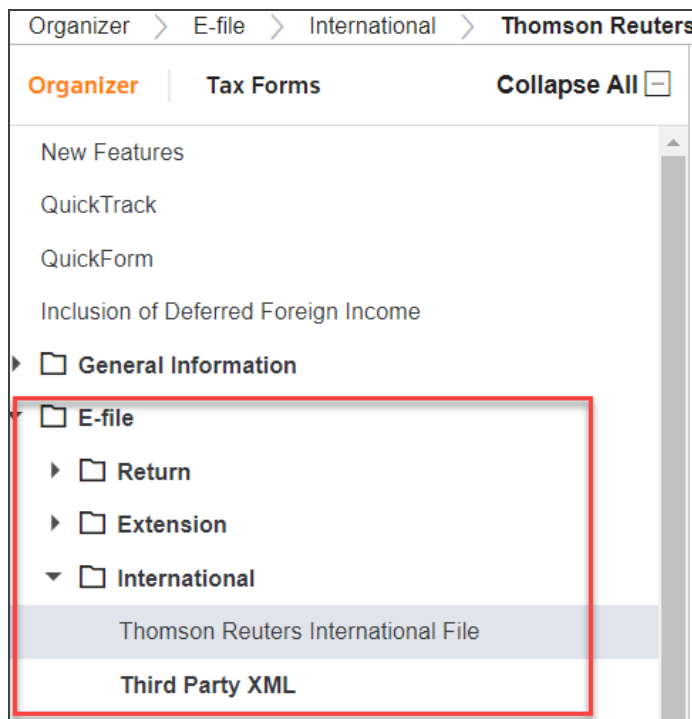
Organizer > E-file > International > Thomson Reuters

Organizer Tax Forms Collapse All

New Features

QuickTrack

QuickForm

Inclusion of Deferred Foreign Income

General Information

E-file

Return

Extension

International

Thomson Reuters International File

Third Party XML